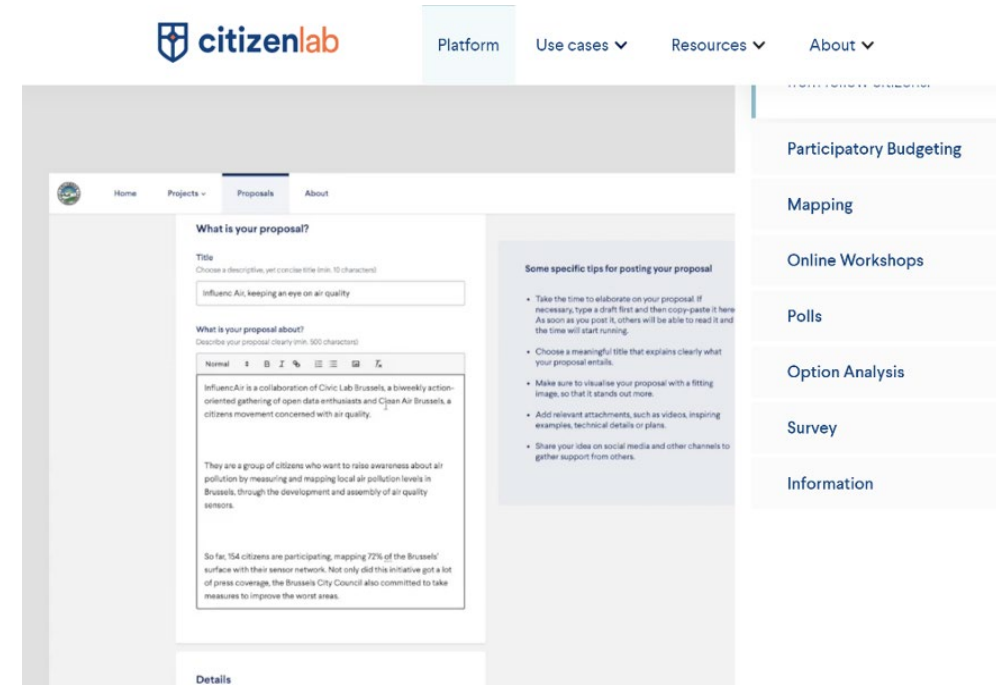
citizenlab

Platform
Use cases
Resources
About

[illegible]

Participatory Budgeting
Mapping
Online Workshops
Polls
Option Analysis
Survey
Information

Home
Projects
Proposals
About

What is your proposal?

Title
Choose a descriptive, yet concise title (min. 10 characters)

Influenc Air, keeping an eye on air quality

What is your proposal about?
Describe your proposal clearly (min. 500 characters)

Normal

InfluencAir is a collaboration of Civic Lab Brussels, a biweekly action-oriented gathering of open data enthusiasts and Clean Air Brussels, a citizens movement concerned with air quality.

They are a group of citizens who want to raise awareness about air pollution by measuring and mapping local air pollution levels in Brussels, through the development and assembly of air quality sensors.

So far, 154 citizens are participating, mapping 72% of the Brussels' surface with their sensor network. Not only did this initiative got a lot of press coverage, the Brussels City Council also committed to take measures to improve the worst areas.

Details

Some specific tips for posting your proposal

• Take the time to elaborate on your proposal. If necessary, type a draft first and then copy-paste it here. As soon as you post it, others will be able to read it and the time will start running.
• Choose a meaningful title that explains clearly what your proposal entails.
• Make sure to visualise your proposal with a fitting image, so that it stands out more.
• Add relevant attachments, such as videos, inspiring examples, technical details or plans.
• Share your idea on social media and other channels to gather support from others.